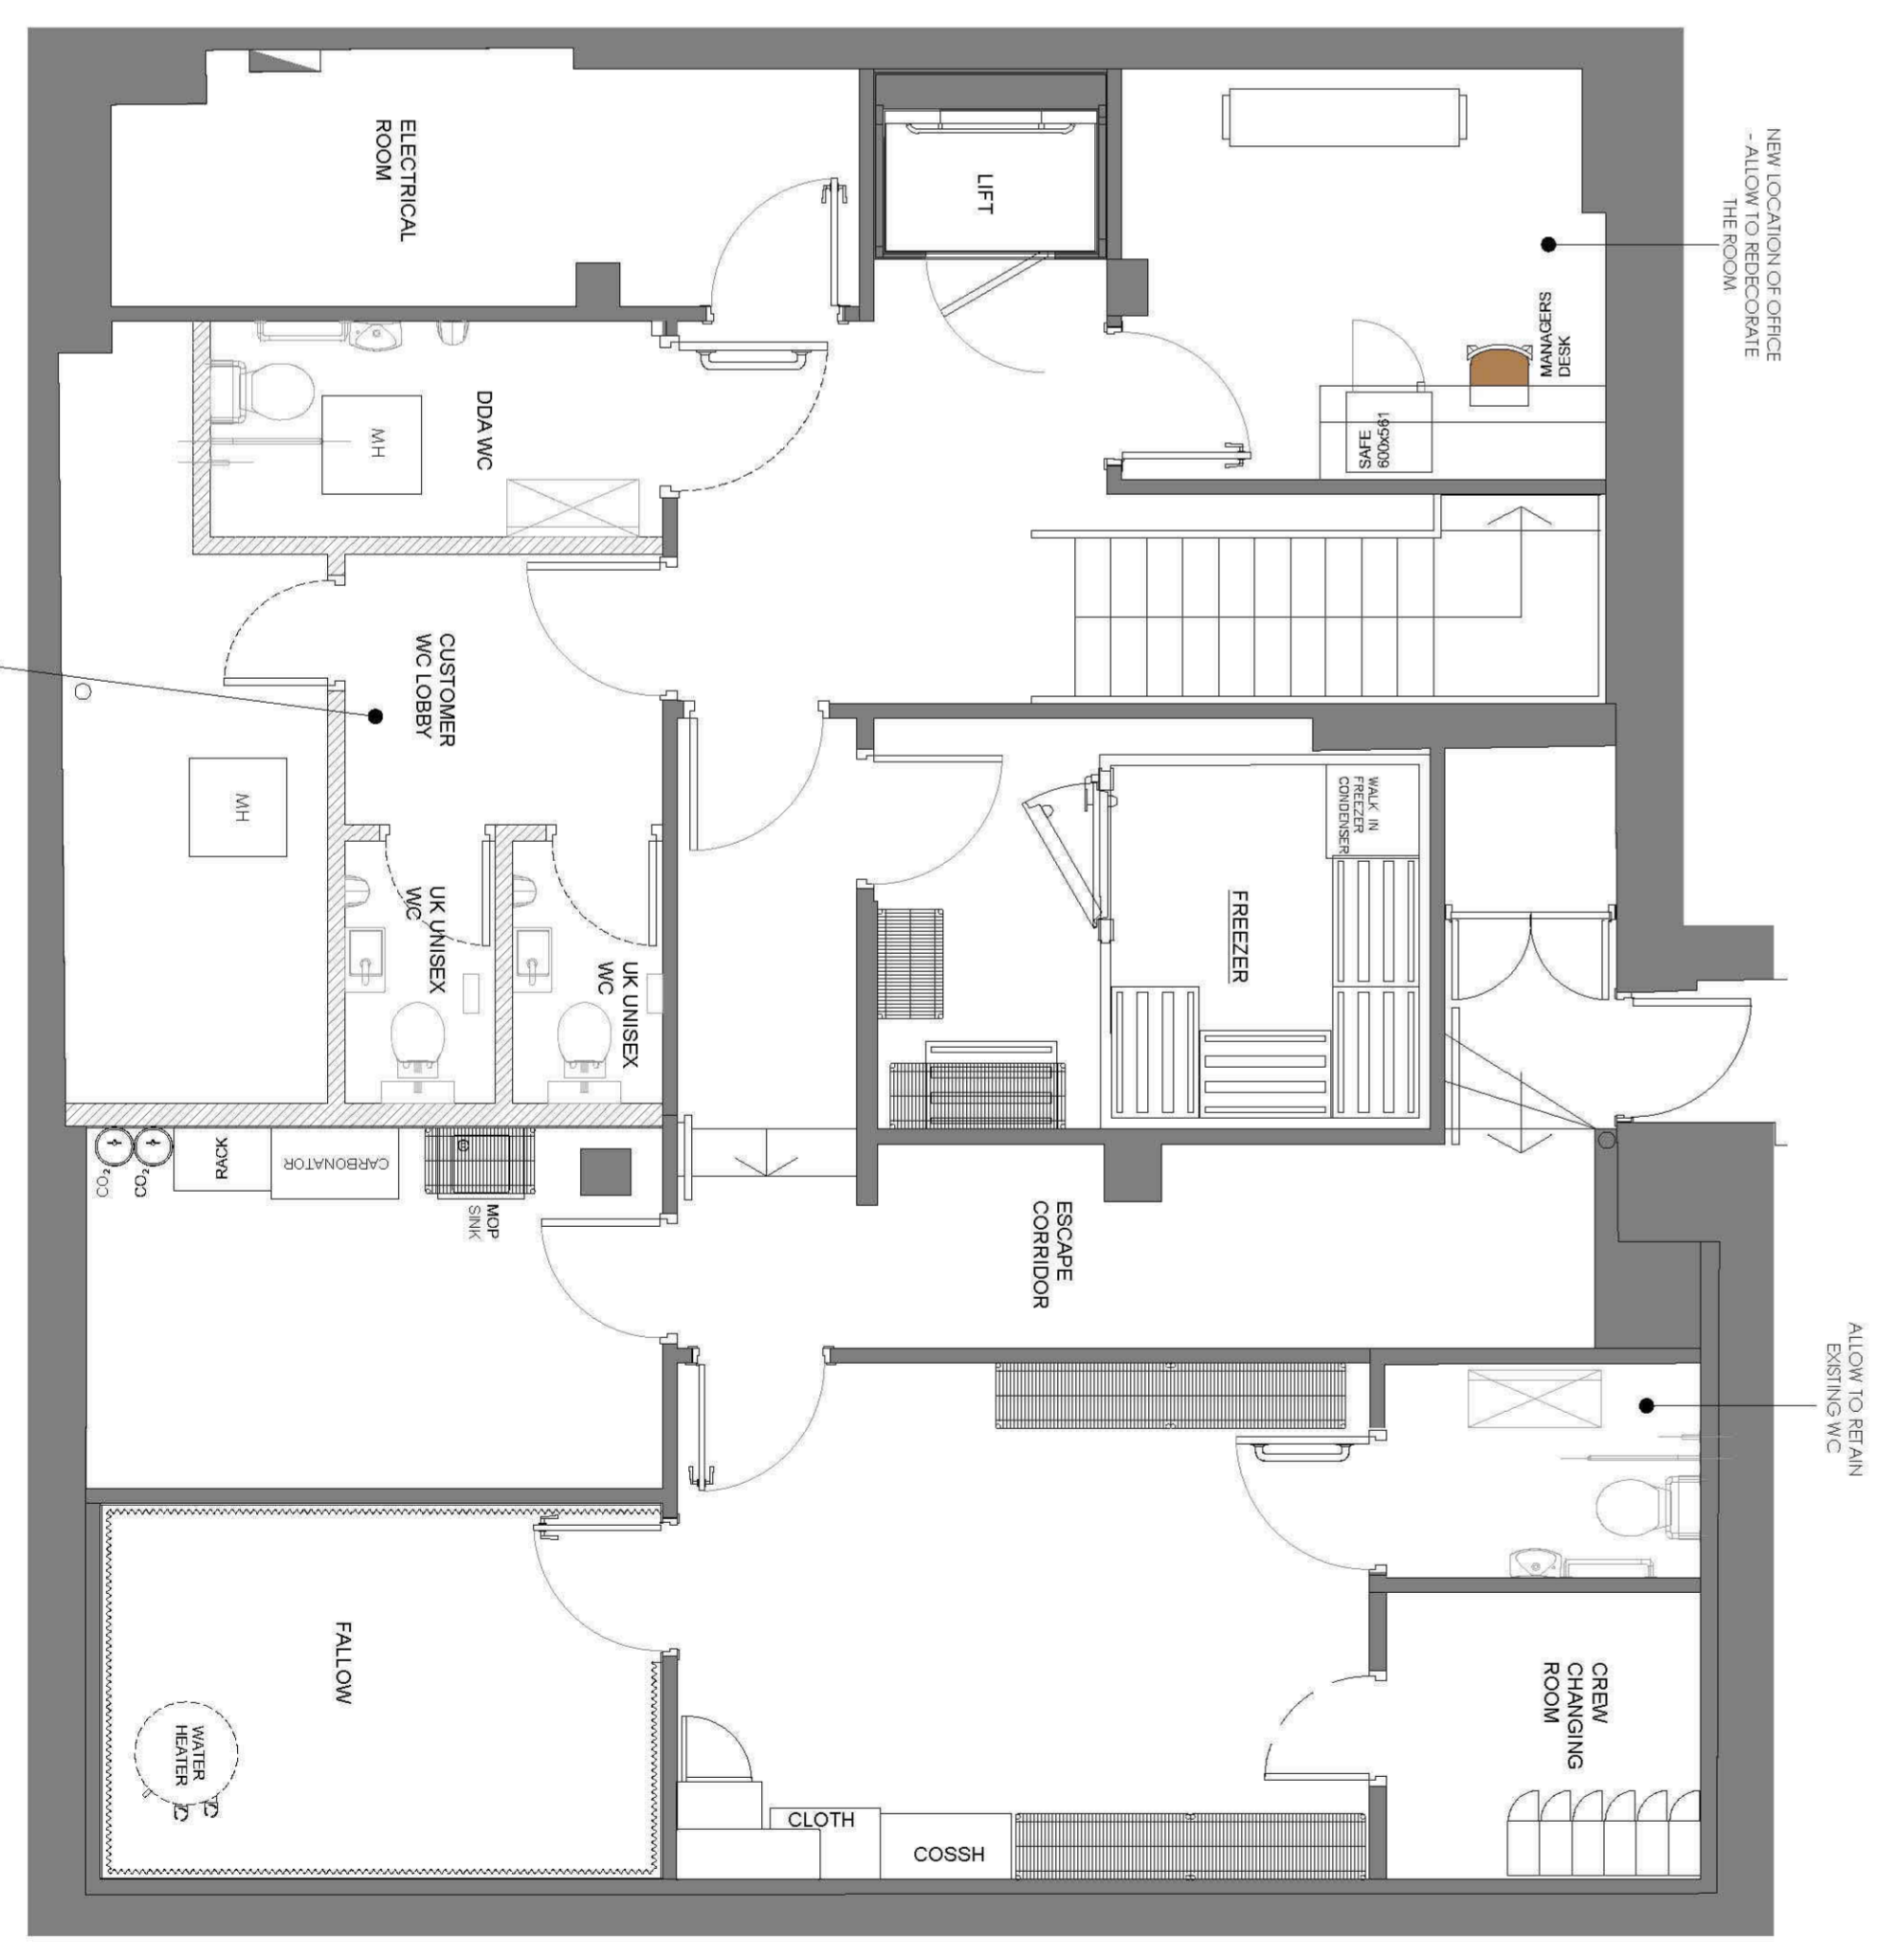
ELECTRICAL ROOM

LIFT

NEW LOCATION OF OFFICE - ALLOW TO REDECORATE THE ROOM.

MANAGERS DESK

SAFE 600x561

DDA WC

MH

CUSTOMER WC LOBBY

MH

UK UNISEX WC

UK UNISEX WC

WALK IN FREEZER CONDENSER

FREEZER

$CO_2$

$CO_2$

RACK

CARBONATOR

MOP SINK

ESCAPE CORRIDOR

ALLOW TO RETAIN EXISTING WC

FALLOW

WATER HEATER

CREW CHANGING ROOM

CLOTH

COSSH